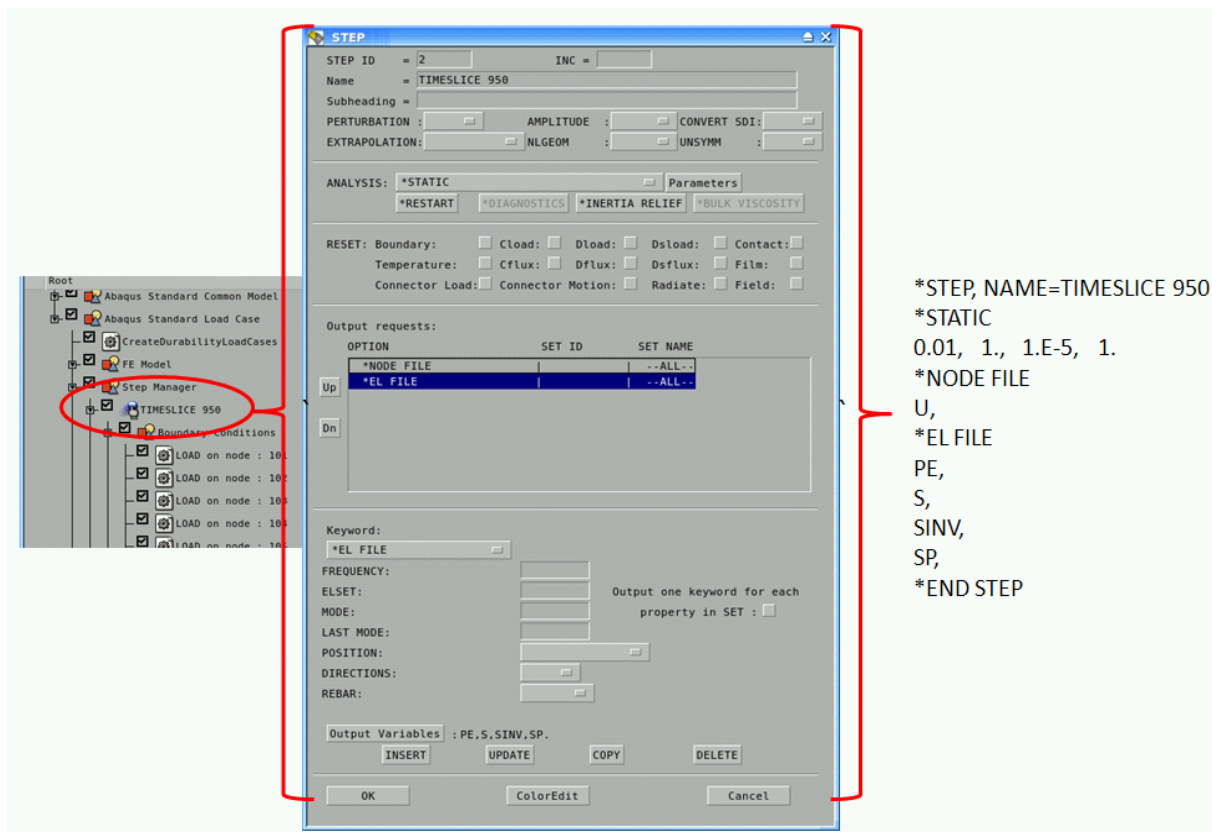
Root
Abaqus Standard Common Model
Abaqus Standard Load Case
CreateDurabilityLoadCases
FE Model
Step Manager
TIMESLICE 950
Boundary conditions
LOAD on node : 101
LOAD on node : 102
LOAD on node : 103
LOAD on node : 104
LOAD on node : 105

STEP

STEP ID = 2
INC =
Name = TIMESLICE 950
Subheading =
PERTURBATION :
AMPLITUDE :
CONVERT SDI:
EXTRAPOLATION:
NLGEOM :
UNSYMM :

ANALYSIS: *STATIC
Parameters
*RESTART
*DIAGNOSTICS
*INERTIA RELIEF
*BULK VISCOSITY

RESET: Boundary: Cload: Dload: Dsload: Contact:
Temperature: Cflux: Dflux: Dsflux: Film:
Connector Load: Connector Motion: Radiate: Field:

Output requests:
| OPTION | SET ID | SET NAME |
|---|---|---|
| *NODE FILE | | --ALL-- |
| *EL FILE | | --ALL-- |

Up
Dn

Keyword:
*EL FILE
FREQUENCY:
ELSET:
MODE:
LAST MODE:
POSITION:
DIRECTIONS:
REBAR:
Output one keyword for each property in SET :

Output Variables : PE,S,SINV,SP.
INSERT
UPDATE
COPY
DELETE

OK
ColorEdit
Cancel

*STEP, NAME=TIMESLICE 950
*STATIC
0.01, 1., 1.E-5, 1.
*NODE FILE
U,
*EL FILE
PE,
S,
SINV,
SP,
*END STEP